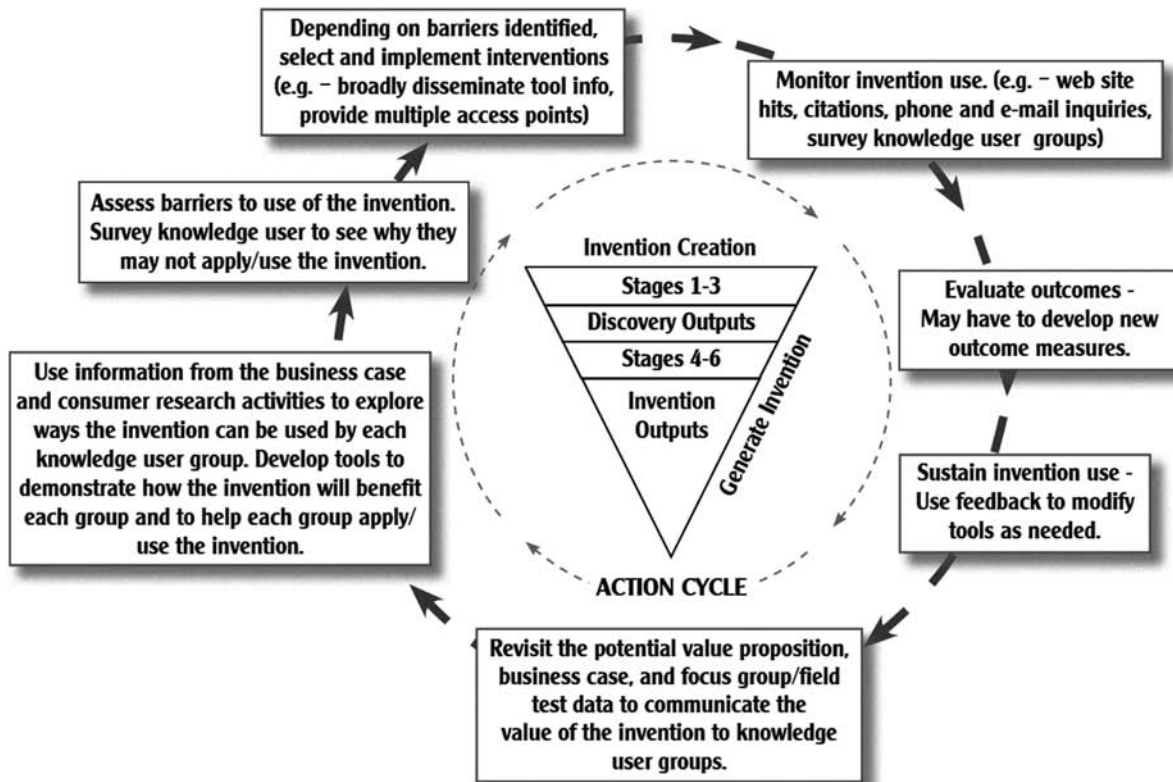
Depending on barriers identified, select and implement interventions (e.g. – broadly disseminate tool info, provide multiple access points)

Monitor invention use. (e.g. – web site hits, citations, phone and e-mail inquiries, survey knowledge user groups)

Evaluate outcomes - May have to develop new outcome measures.

Sustain invention use - Use feedback to modify tools as needed.

Revisit the potential value proposition, business case, and focus group/field test data to communicate the value of the invention to knowledge user groups.

Use information from the business case and consumer research activities to explore ways the invention can be used by each knowledge user group. Develop tools to demonstrate how the invention will benefit each group and to help each group apply/ use the invention.

Assess barriers to use of the invention. Survey knowledge user to see why they may not apply/use the invention.

Invention Creation

Stages 1-3

Discovery Outputs

Stages 4-6

Invention Outputs

Generate Invention

ACTION CYCLE